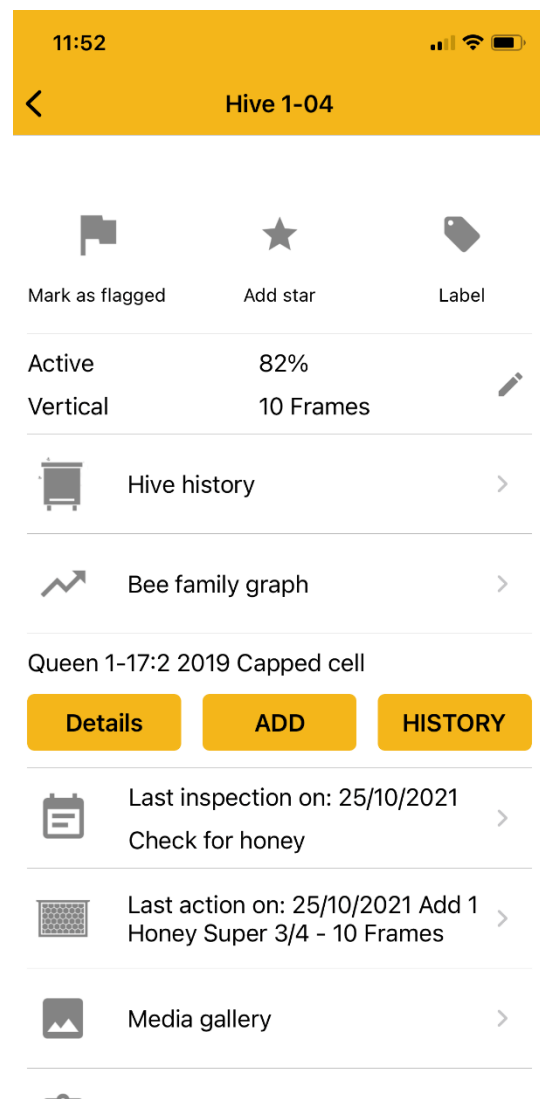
11:52

Hive 1-04

Mark as flagged

Add star

Label

Active 82%

Vertical 10 Frames

Hive history

Bee family graph

Queen 1-17:2 2019 Capped cell

Details

ADD

HISTORY

Last inspection on: 25/10/2021

Check for honey

Last action on: 25/10/2021 Add 1 Honey Super 3/4 - 10 Frames

Media gallery